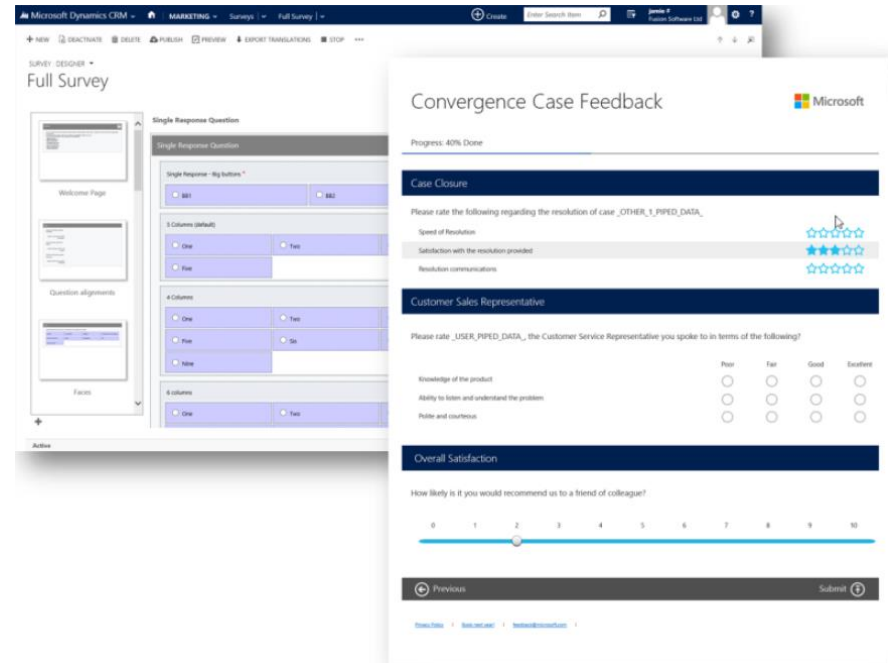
Microsoft Dynamics CRM | MARKETING | Surveys | Full Survey | Create | Enter Search Item | Jamie F Fusion Software Ltd

+ NEW | DEACTIVATE | DELETE | PUBLISH | PREVIEW | EXPORT TRANSLATIONS | STOP | ...

SURVEY : DESIGNER
Full Survey

Welcome Page

Question alignments

Faces

Active

Single Response Question

Single Response Question

Single Response - Big buttons *

BB1 | BB2

5 Columns (default)

One | Two

Five

4 Columns

One | Two

Five | Six

Nine

6 columns

One | Two

Convergence Case Feedback

Microsoft

Progress: 40% Done

Case Closure

Please rate the following regarding the resolution of case _OTHER_1_PIPED_DATA_

Speed of Resolution

Satisfaction with the resolution provided

Resolution communications

Customer Sales Representative

Please rate _USER_PIPED_DATA_, the Customer Service Representative you spoke to in terms of the following?

| | Poor | Fair | Good | Excellent |
|---|---|---|---|---|
| Knowledge of the product | | | | |
| Ability to listen and understand the problem | | | | |
| Polite and courteous | | | | |

Overall Satisfaction

How likely is it you would recommend us to a friend of colleague?

0 1 2 3 4 5 6 7 8 9 10

Previous

Submit

Privacy Policy | Book next year! | feedback@microsoft.com